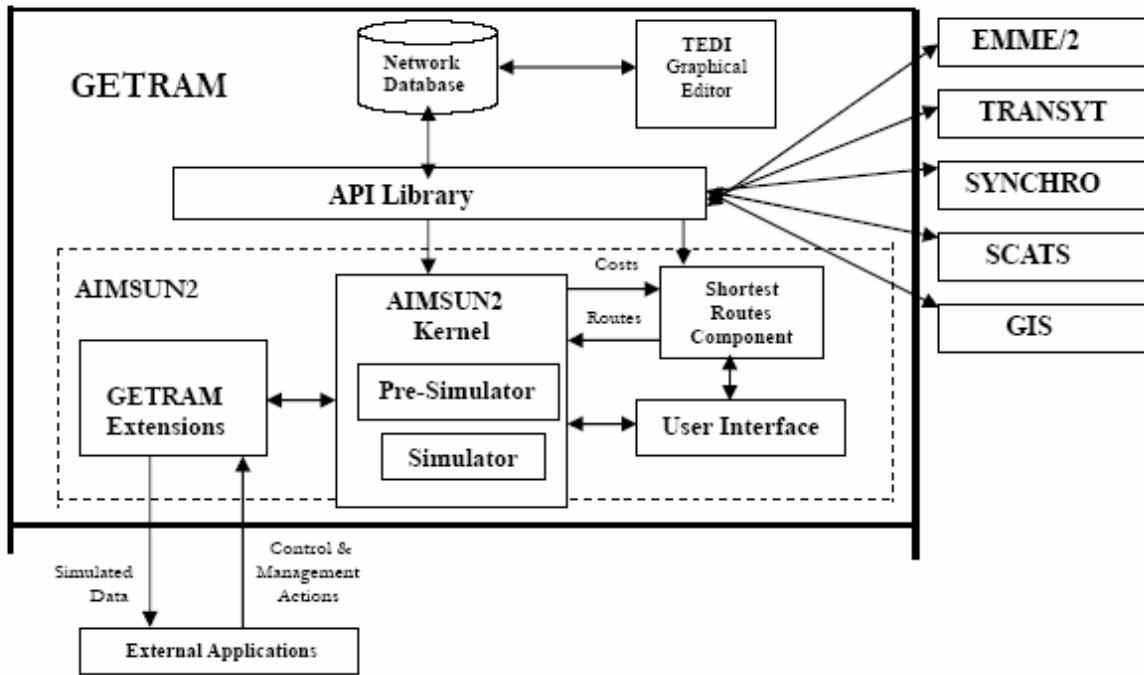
GETRAM

Network Database

TEDI Graphical Editor

EMME/2

TRANSYT

SYNCHRO

SCATS

GIS

API Library

AIMSUN2

AIMSUN2 Kernel

Costs

Routes

Shortest Routes Component

GETRAM Extensions

Pre-Simulator

Simulator

User Interface

Simulated Data

Control & Management Actions

External Applications